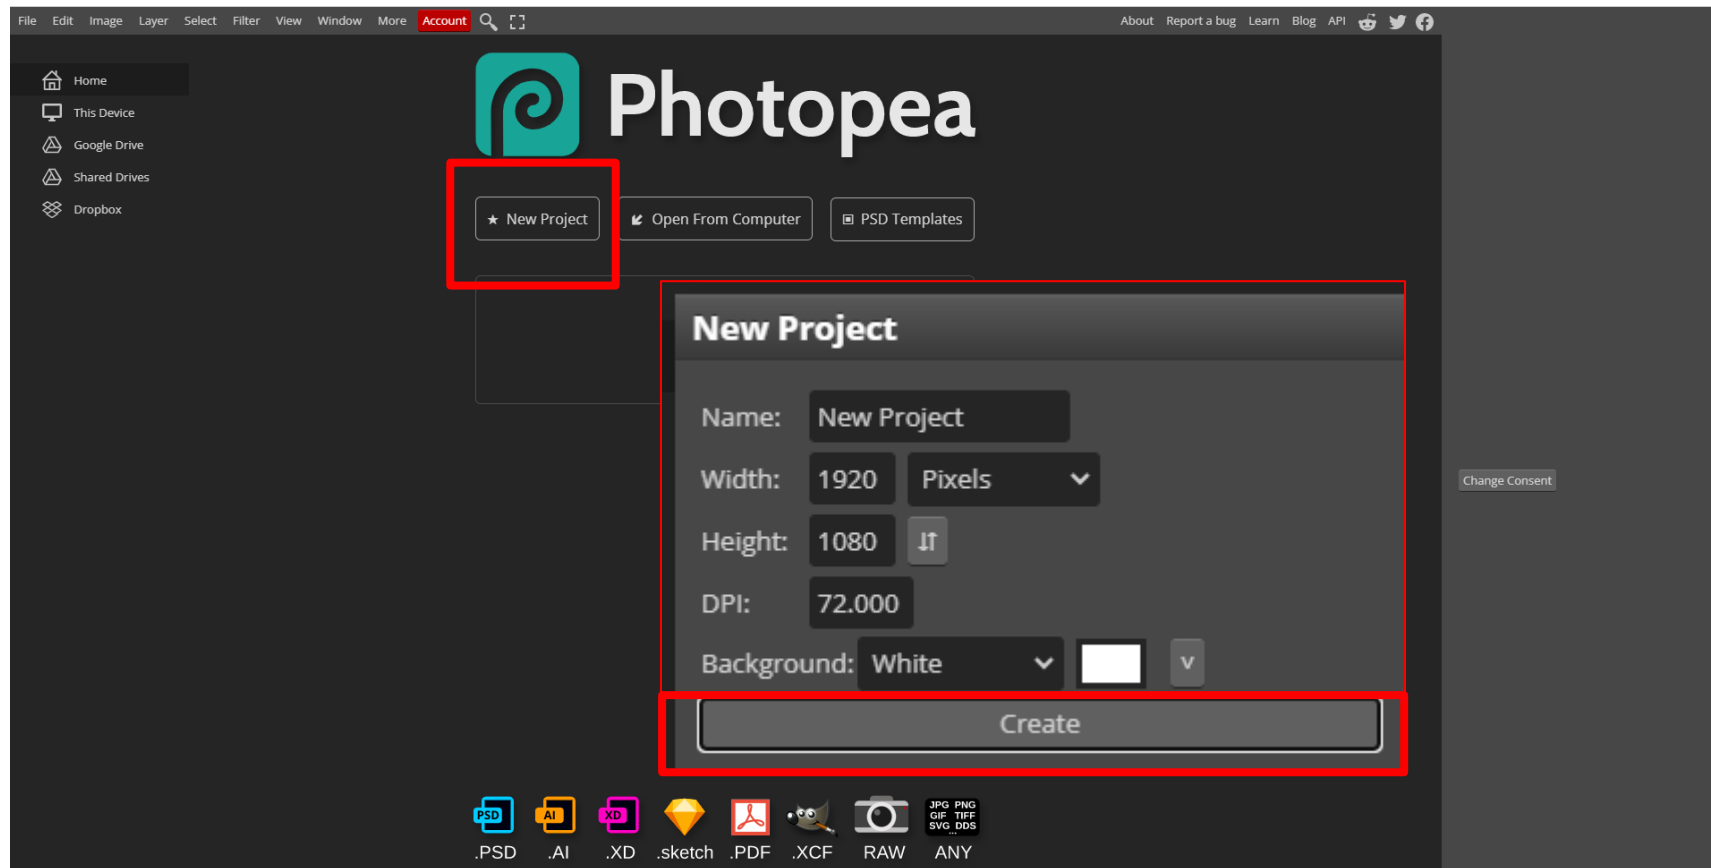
File Edit Image Layer Select Filter View Window More Account

About Report a bug Learn Blog API

Home
This Device
Google Drive
Shared Drives
Dropbox

Photopea

New Project
Open From Computer
PSD Templates

New Project

Name: New Project
Width: 1920 Pixels
Height: 1080
DPI: 72.000
Background: White

Create

Change Consent

PSD AI XD
.PSD .AI .XD .sketch .PDF .XCF RAW ANY
JPG PNG GIF TIFF SVG DDS